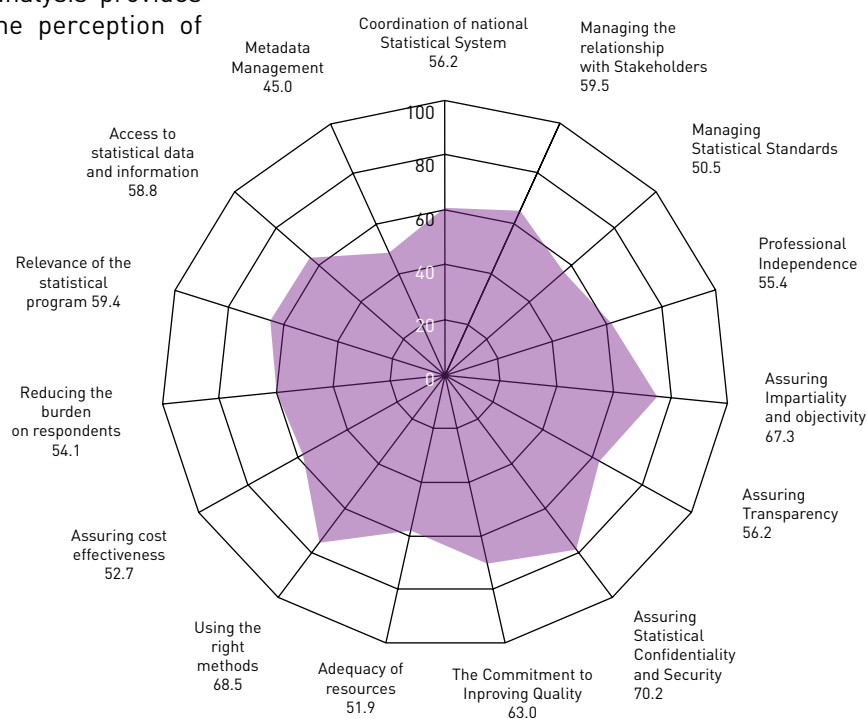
nalysis provides
he perception of

Coordination of national Statistical System 56.2

Managing the relationship with Stakeholders 59.5

Managing Statistical Standards 50.5

Professional Independence 55.4

Assuring Impartiality and objectivity 67.3

Assuring Transparency 56.2

Assuring Statistical Confidentiality and Security 70.2

The Commitment to Inproving Quality 63.0

Adequacy of resources 51.9

Using the right methods 68.5

Assuring cost effectiveness 52.7

Reducing the burden on respondents 54.1

Relevance of the statistical program 59.4

Access to statistical data and information 58.8

Metadata Management 45.0

100
80
60
40
20
0